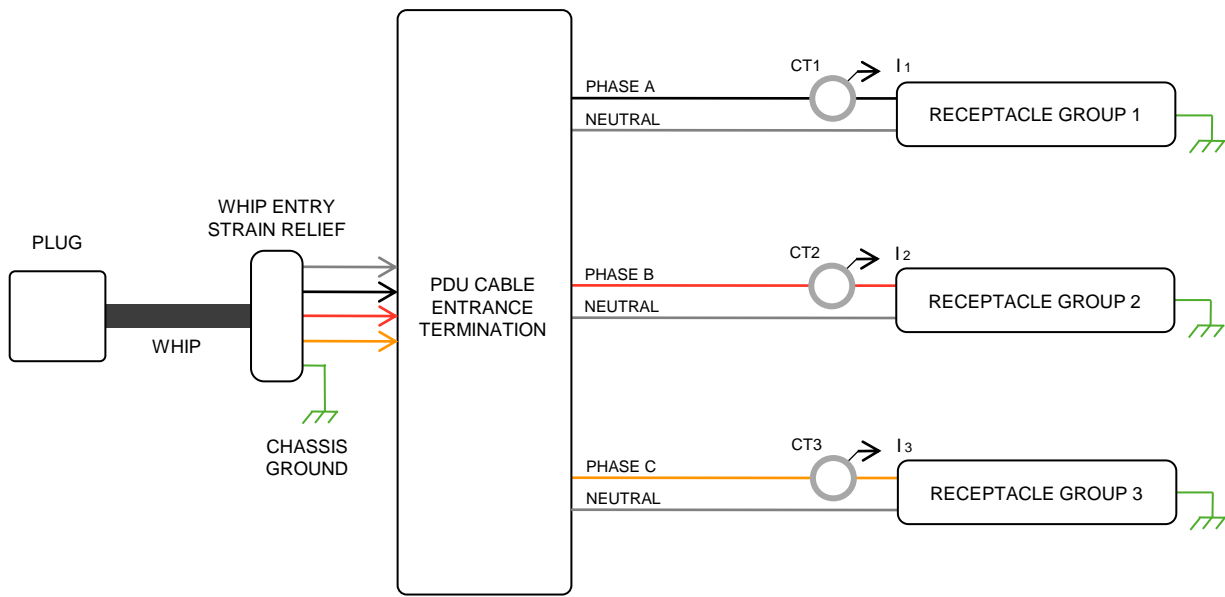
PLUG

WHIP

WHIP ENTRY STRAIN RELIEF

CHASSIS GROUND

PDU CABLE ENTRANCE TERMINATION

PHASE A

NEUTRAL

CT1

$I_1$

RECEPTACLE GROUP 1

PHASE B

NEUTRAL

CT2

$I_2$

RECEPTACLE GROUP 2

PHASE C

NEUTRAL

CT3

$I_3$

RECEPTACLE GROUP 3